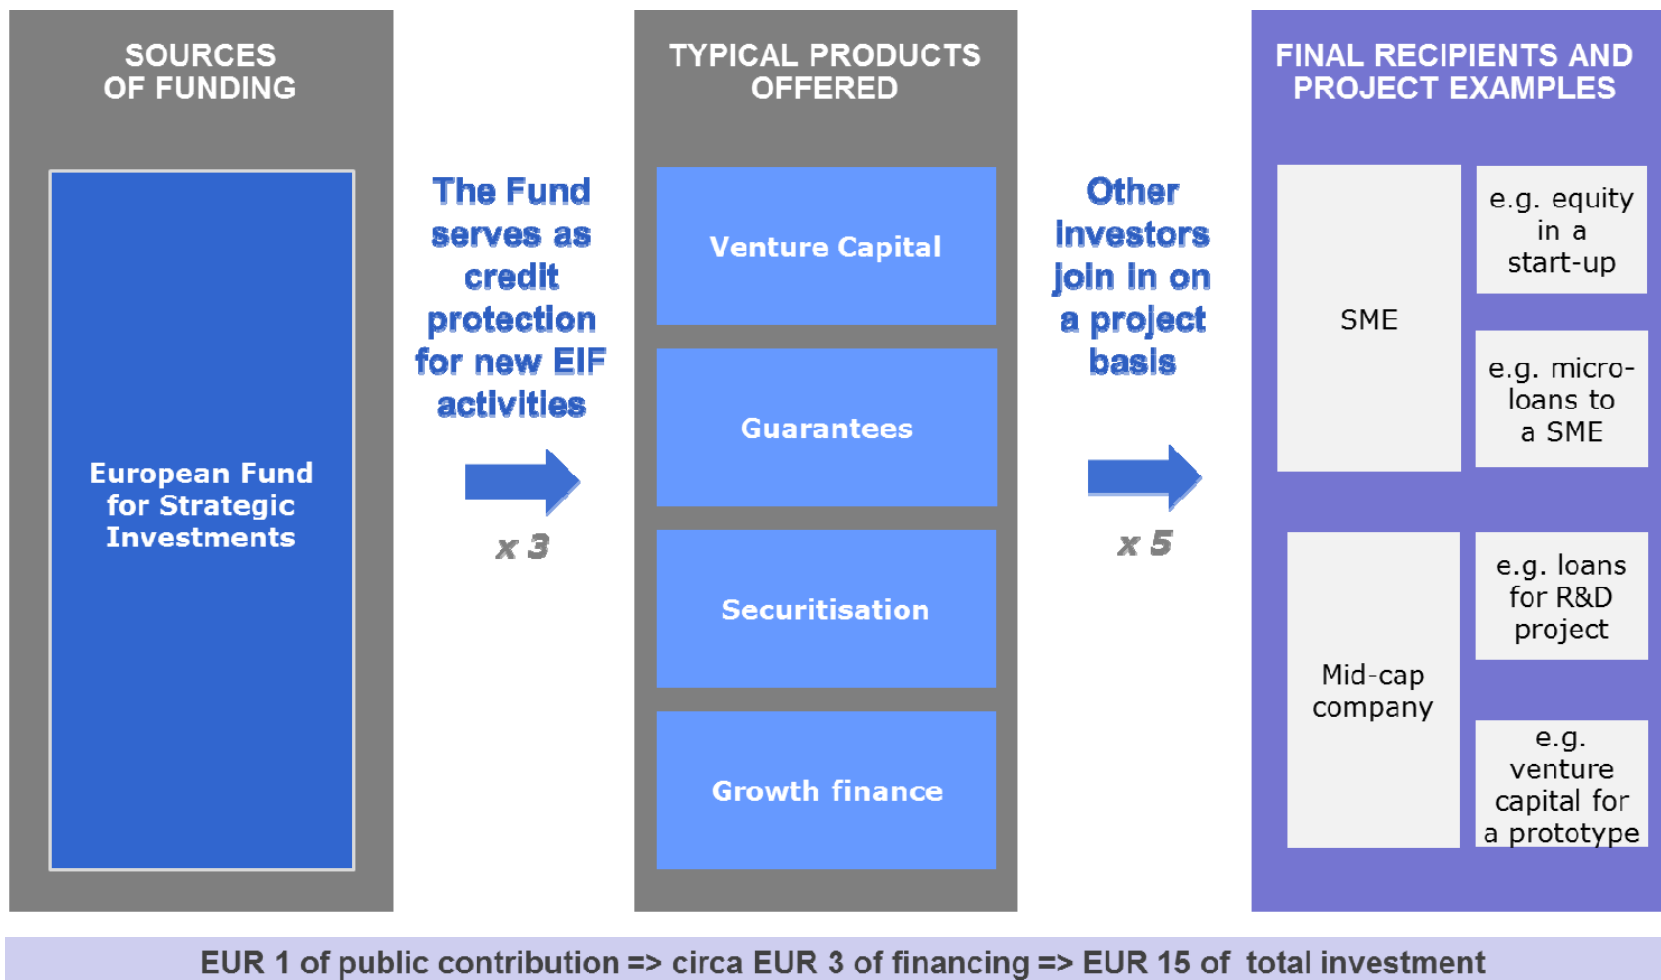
SOURCES OF FUNDING

European Fund for Strategic Investments

The Fund serves as credit protection for new EIF activities

x 3

TYPICAL PRODUCTS OFFERED

Venture Capital

Guarantees

Securitisation

Growth finance

Other investors join in on a project basis

x 5

FINAL RECIPIENTS AND PROJECT EXAMPLES

SME

e.g. equity in a start-up

e.g. micro-loans to a SME

Mid-cap company

e.g. loans for R&D project

e.g. venture capital for a prototype

EUR 1 of public contribution => circa EUR 3 of financing => EUR 15 of total investment